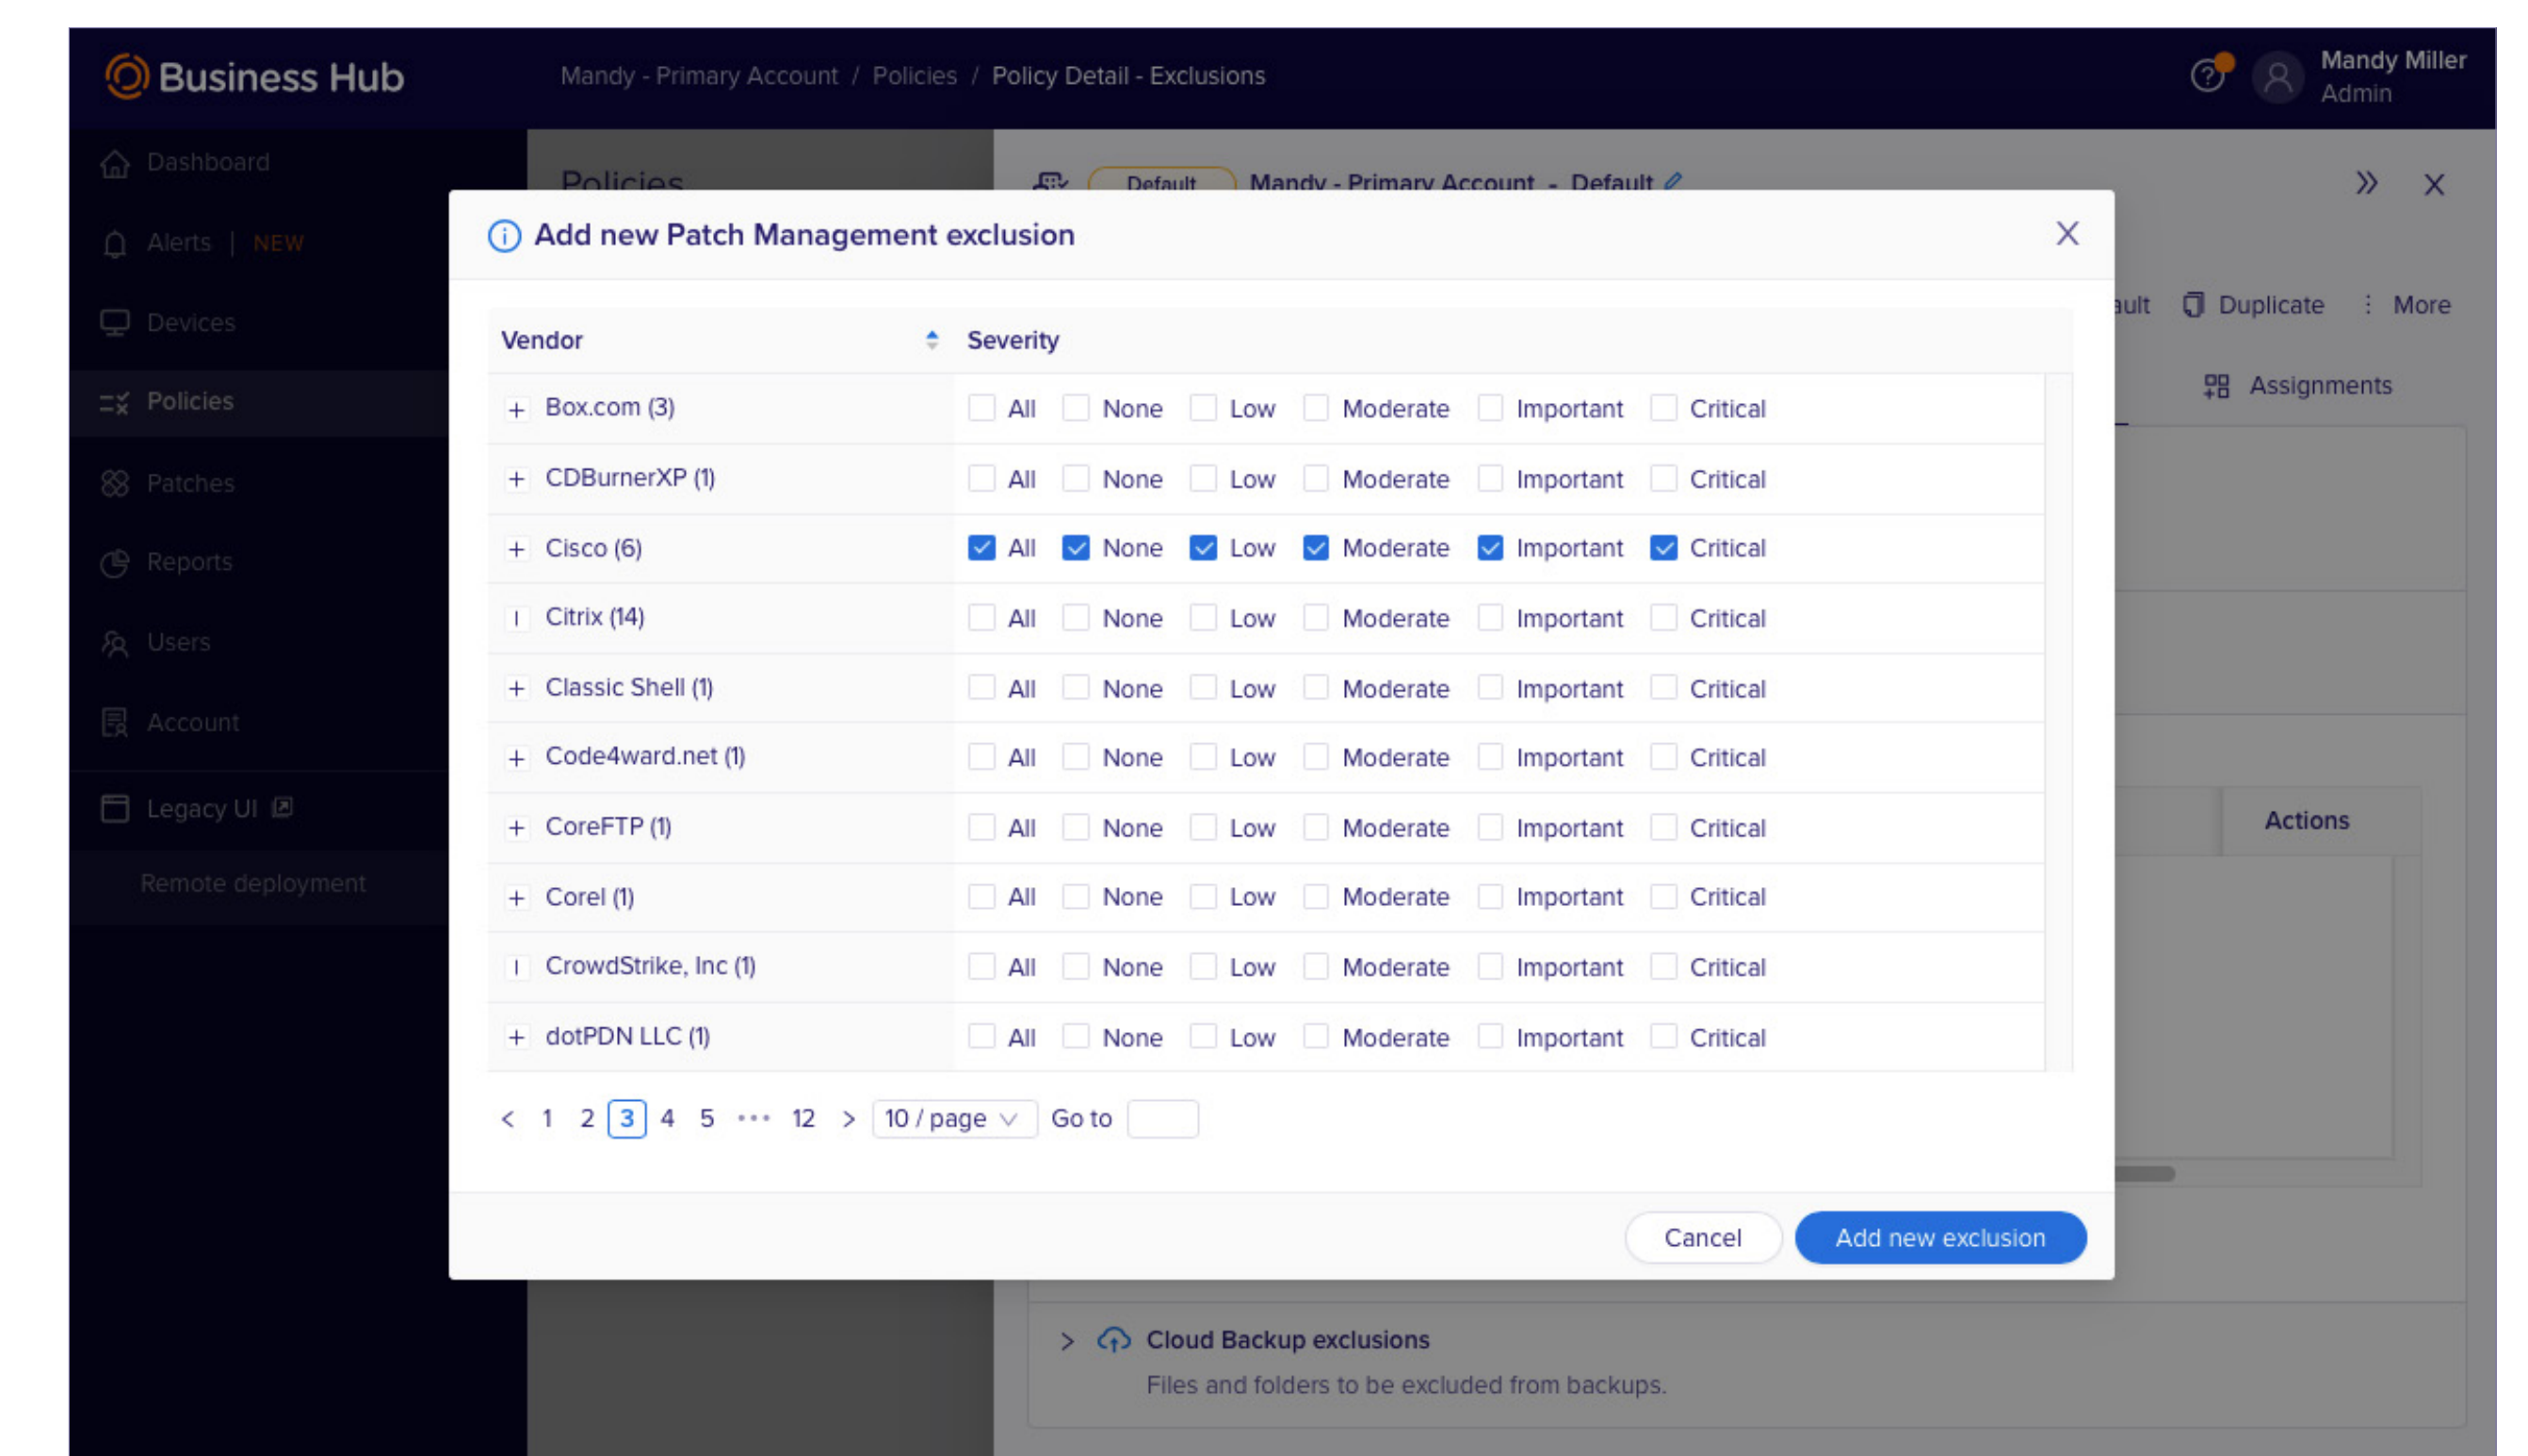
Business Hub

Mandy - Primary Account / Policies / Policy Detail - Exclusions

Mandy Miller
Admin

Dashboard
Alerts | NEW
Devices
Policies
Patches
Reports
Users
Account
Legacy UI
Remote deployment

Policies

Default Mandy - Primary Account - Default

ault Duplicate More
Assignments
Actions

Add new Patch Management exclusion

| Vendor | Severity |
|---|---|
| + Box.com (3) | All None Low Moderate Important Critical |
| + CDBurnerXP (1) | All None Low Moderate Important Critical |
| + Cisco (6) | All None Low Moderate Important Critical |
| Citrix (14) | All None Low Moderate Important Critical |
| + Classic Shell (1) | All None Low Moderate Important Critical |
| + Code4ward.net (1) | All None Low Moderate Important Critical |
| + CoreFTP (1) | All None Low Moderate Important Critical |
| + Corel (1) | All None Low Moderate Important Critical |
| CrowdStrike, Inc (1) | All None Low Moderate Important Critical |
| + dotPDN LLC (1) | All None Low Moderate Important Critical |

< 1 2 3 4 5 ••• 12 > 10 / page Go to

Cancel Add new exclusion

Cloud Backup exclusions
Files and folders to be excluded from backups.